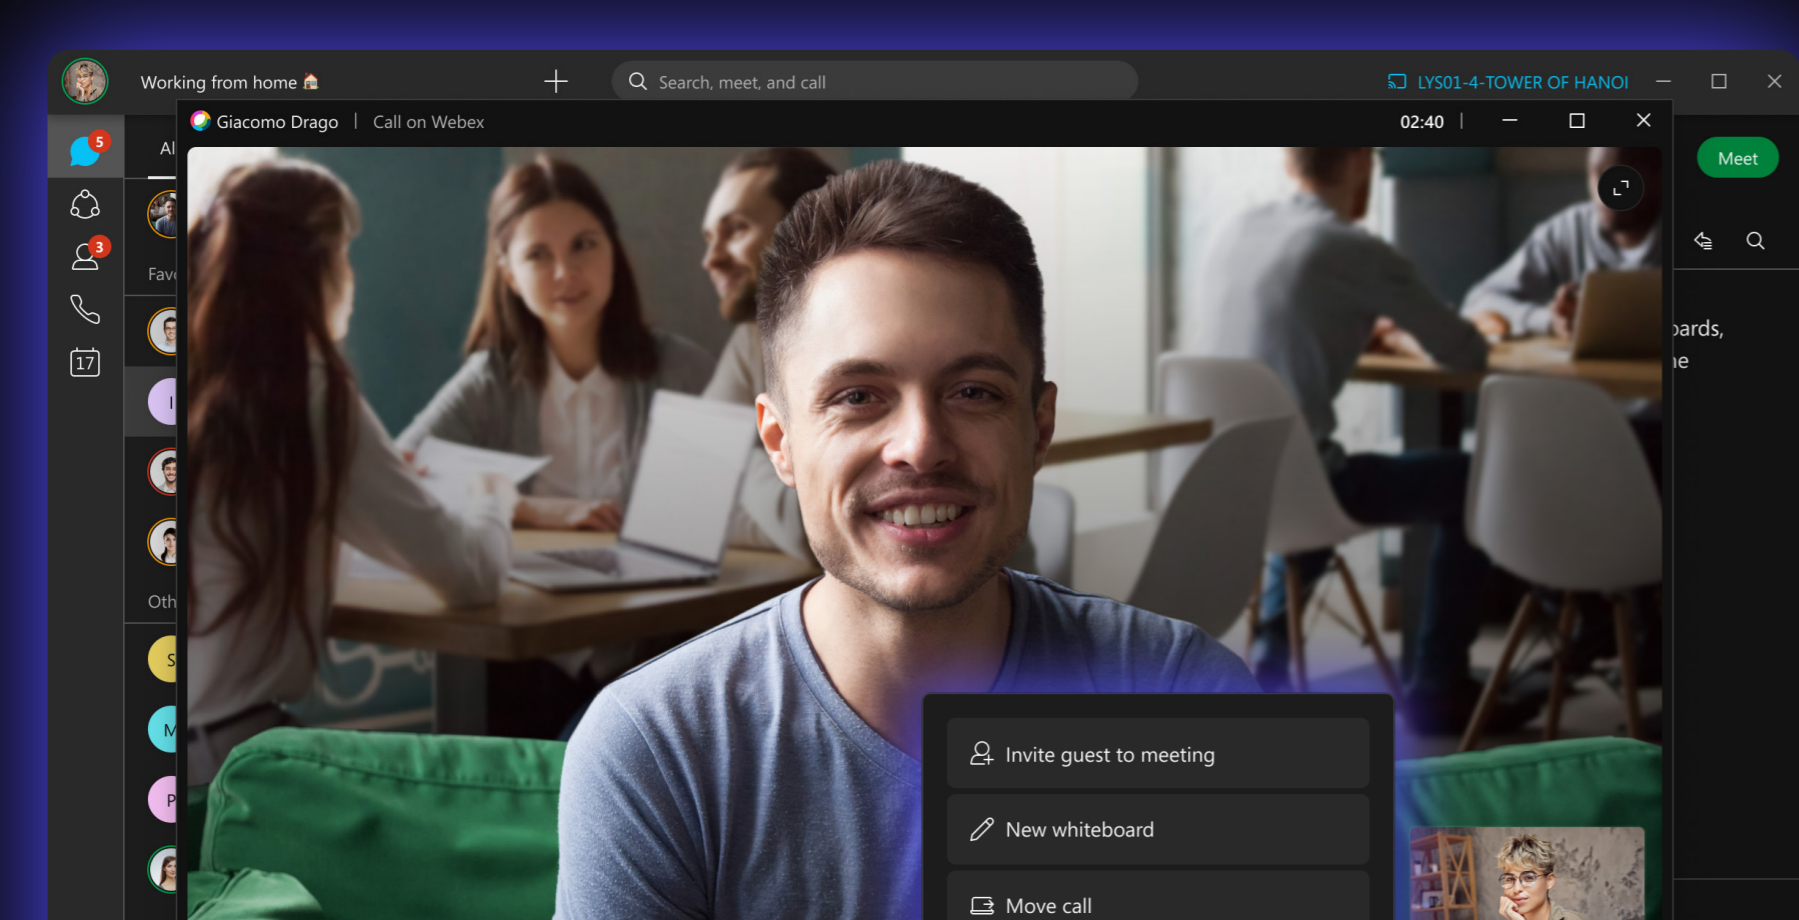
Working from home 🏠

Search, meet, and call

LYS01-4-TOWER OF HANOI

5

3

17

Al

Fav

I

Oth

S

M

P

Giacomo Drago | Call on Webex

02:40

Meet

pards,

ne

Invite guest to meeting

New whiteboard

Move call